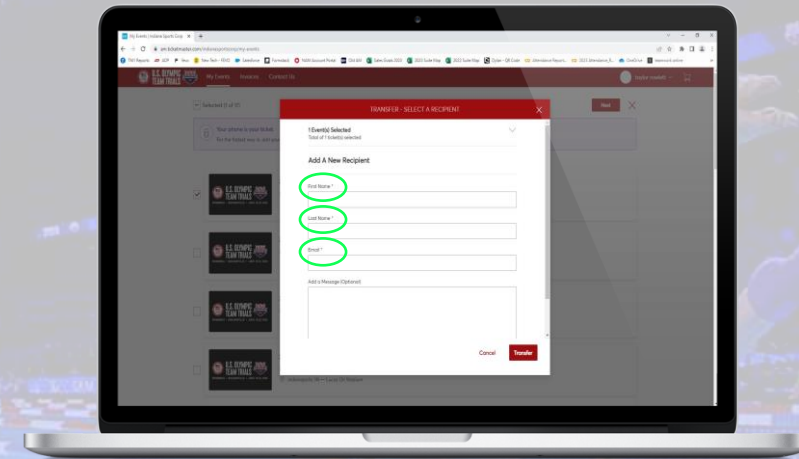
My Events | Indiana Sports Corp

U.S. OLYMPIC TEAM TRIALS

My Events

Invoices

Contact Us

Selected (1 of 7)

Next

TRANSFER - SELECT A RECIPIENT

1 Event(s) Selected

Total of 1 ticket(s) selected

Add A New Recipient

First Name *

Last Name *

Email *

Add a Message (Optional)

Cancel

Transfer

U.S. OLYMPIC TEAM TRIALS

U.S. OLYMPIC TEAM TRIALS

U.S. OLYMPIC TEAM TRIALS

U.S. OLYMPIC TEAM TRIALS